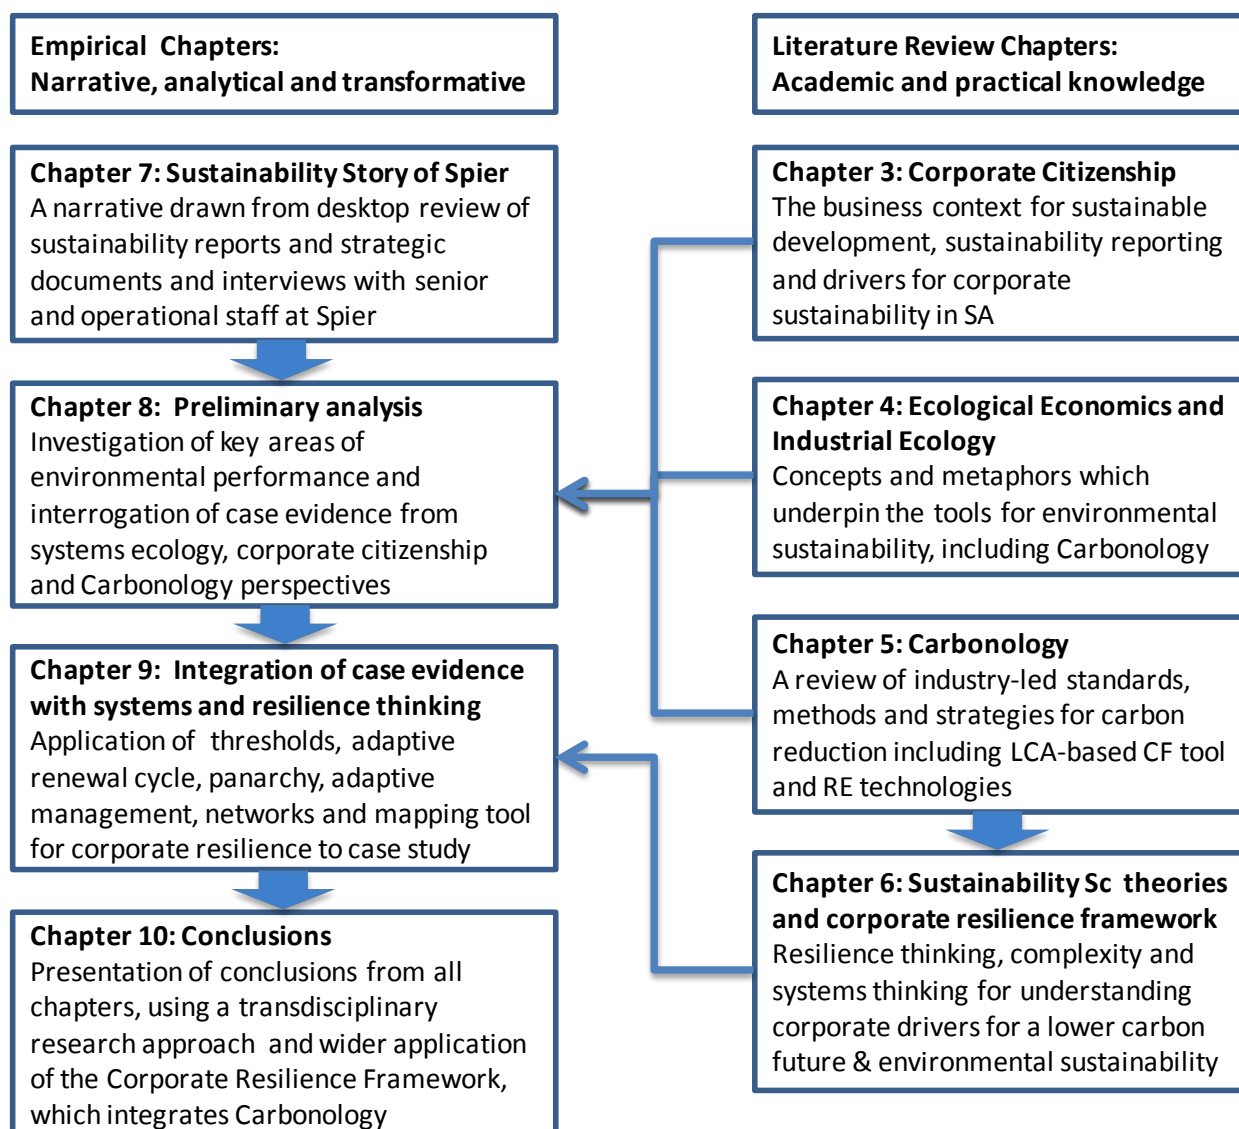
Empirical Chapters:
Narrative, analytical and transformative

Chapter 7: Sustainability Story of Spier
A narrative drawn from desktop review of sustainability reports and strategic documents and interviews with senior and operational staff at Spier

Chapter 8: Preliminary analysis
Investigation of key areas of environmental performance and interrogation of case evidence from systems ecology, corporate citizenship and Carbonology perspectives

Chapter 9: Integration of case evidence with systems and resilience thinking
Application of thresholds, adaptive renewal cycle, panarchy, adaptive management, networks and mapping tool for corporate resilience to case study

Chapter 10: Conclusions
Presentation of conclusions from all chapters, using a transdisciplinary research approach and wider application of the Corporate Resilience Framework, which integrates Carbonology

Literature Review Chapters:
Academic and practical knowledge

Chapter 3: Corporate Citizenship
The business context for sustainable development, sustainability reporting and drivers for corporate sustainability in SA

Chapter 4: Ecological Economics and Industrial Ecology
Concepts and metaphors which underpin the tools for environmental sustainability, including Carbonology

Chapter 5: Carbonology
A review of industry-led standards, methods and strategies for carbon reduction including LCA-based CF tool and RE technologies

Chapter 6: Sustainability Sc theories and corporate resilience framework
Resilience thinking, complexity and systems thinking for understanding corporate drivers for a lower carbon future & environmental sustainability